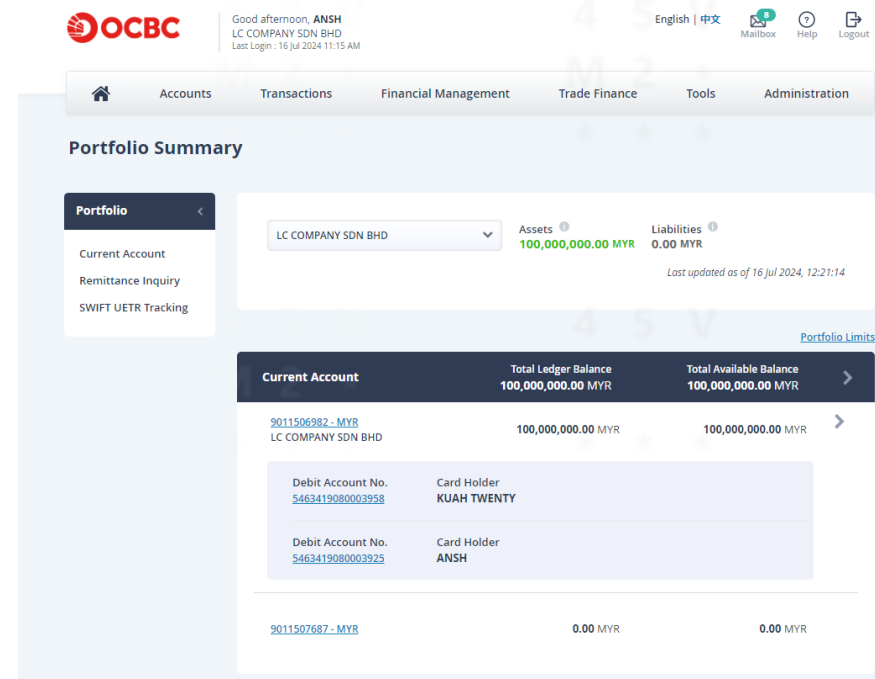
OCBC

Good afternoon, ANSH
LC COMPANY SDN BHD
Last Login : 16 Jul 2024 11:15 AM

English | 中文

8
Mailbox

Help

Logout

Accounts

Transactions

Financial Management

Trade Finance

Tools

Administration

Portfolio Summary

Portfolio

Current Account

Remittance Inquiry

SWIFT UETR Tracking

LC COMPANY SDN BHD

Assets
100,000,000.00 MYR

Liabilities
0.00 MYR

Last updated as of 16 Jul 2024, 12:21:14

Portfolio Limits

Current Account

Total Ledger Balance
100,000,000.00 MYR

Total Available Balance
100,000,000.00 MYR

9011506982 - MYR
LC COMPANY SDN BHD

100,000,000.00 MYR

100,000,000.00 MYR

Debit Account No.
5463419080003958

Card Holder
KUAH TWENTY

Debit Account No.
5463419080003925

Card Holder
ANSH

9011507687 - MYR

0.00 MYR

0.00 MYR